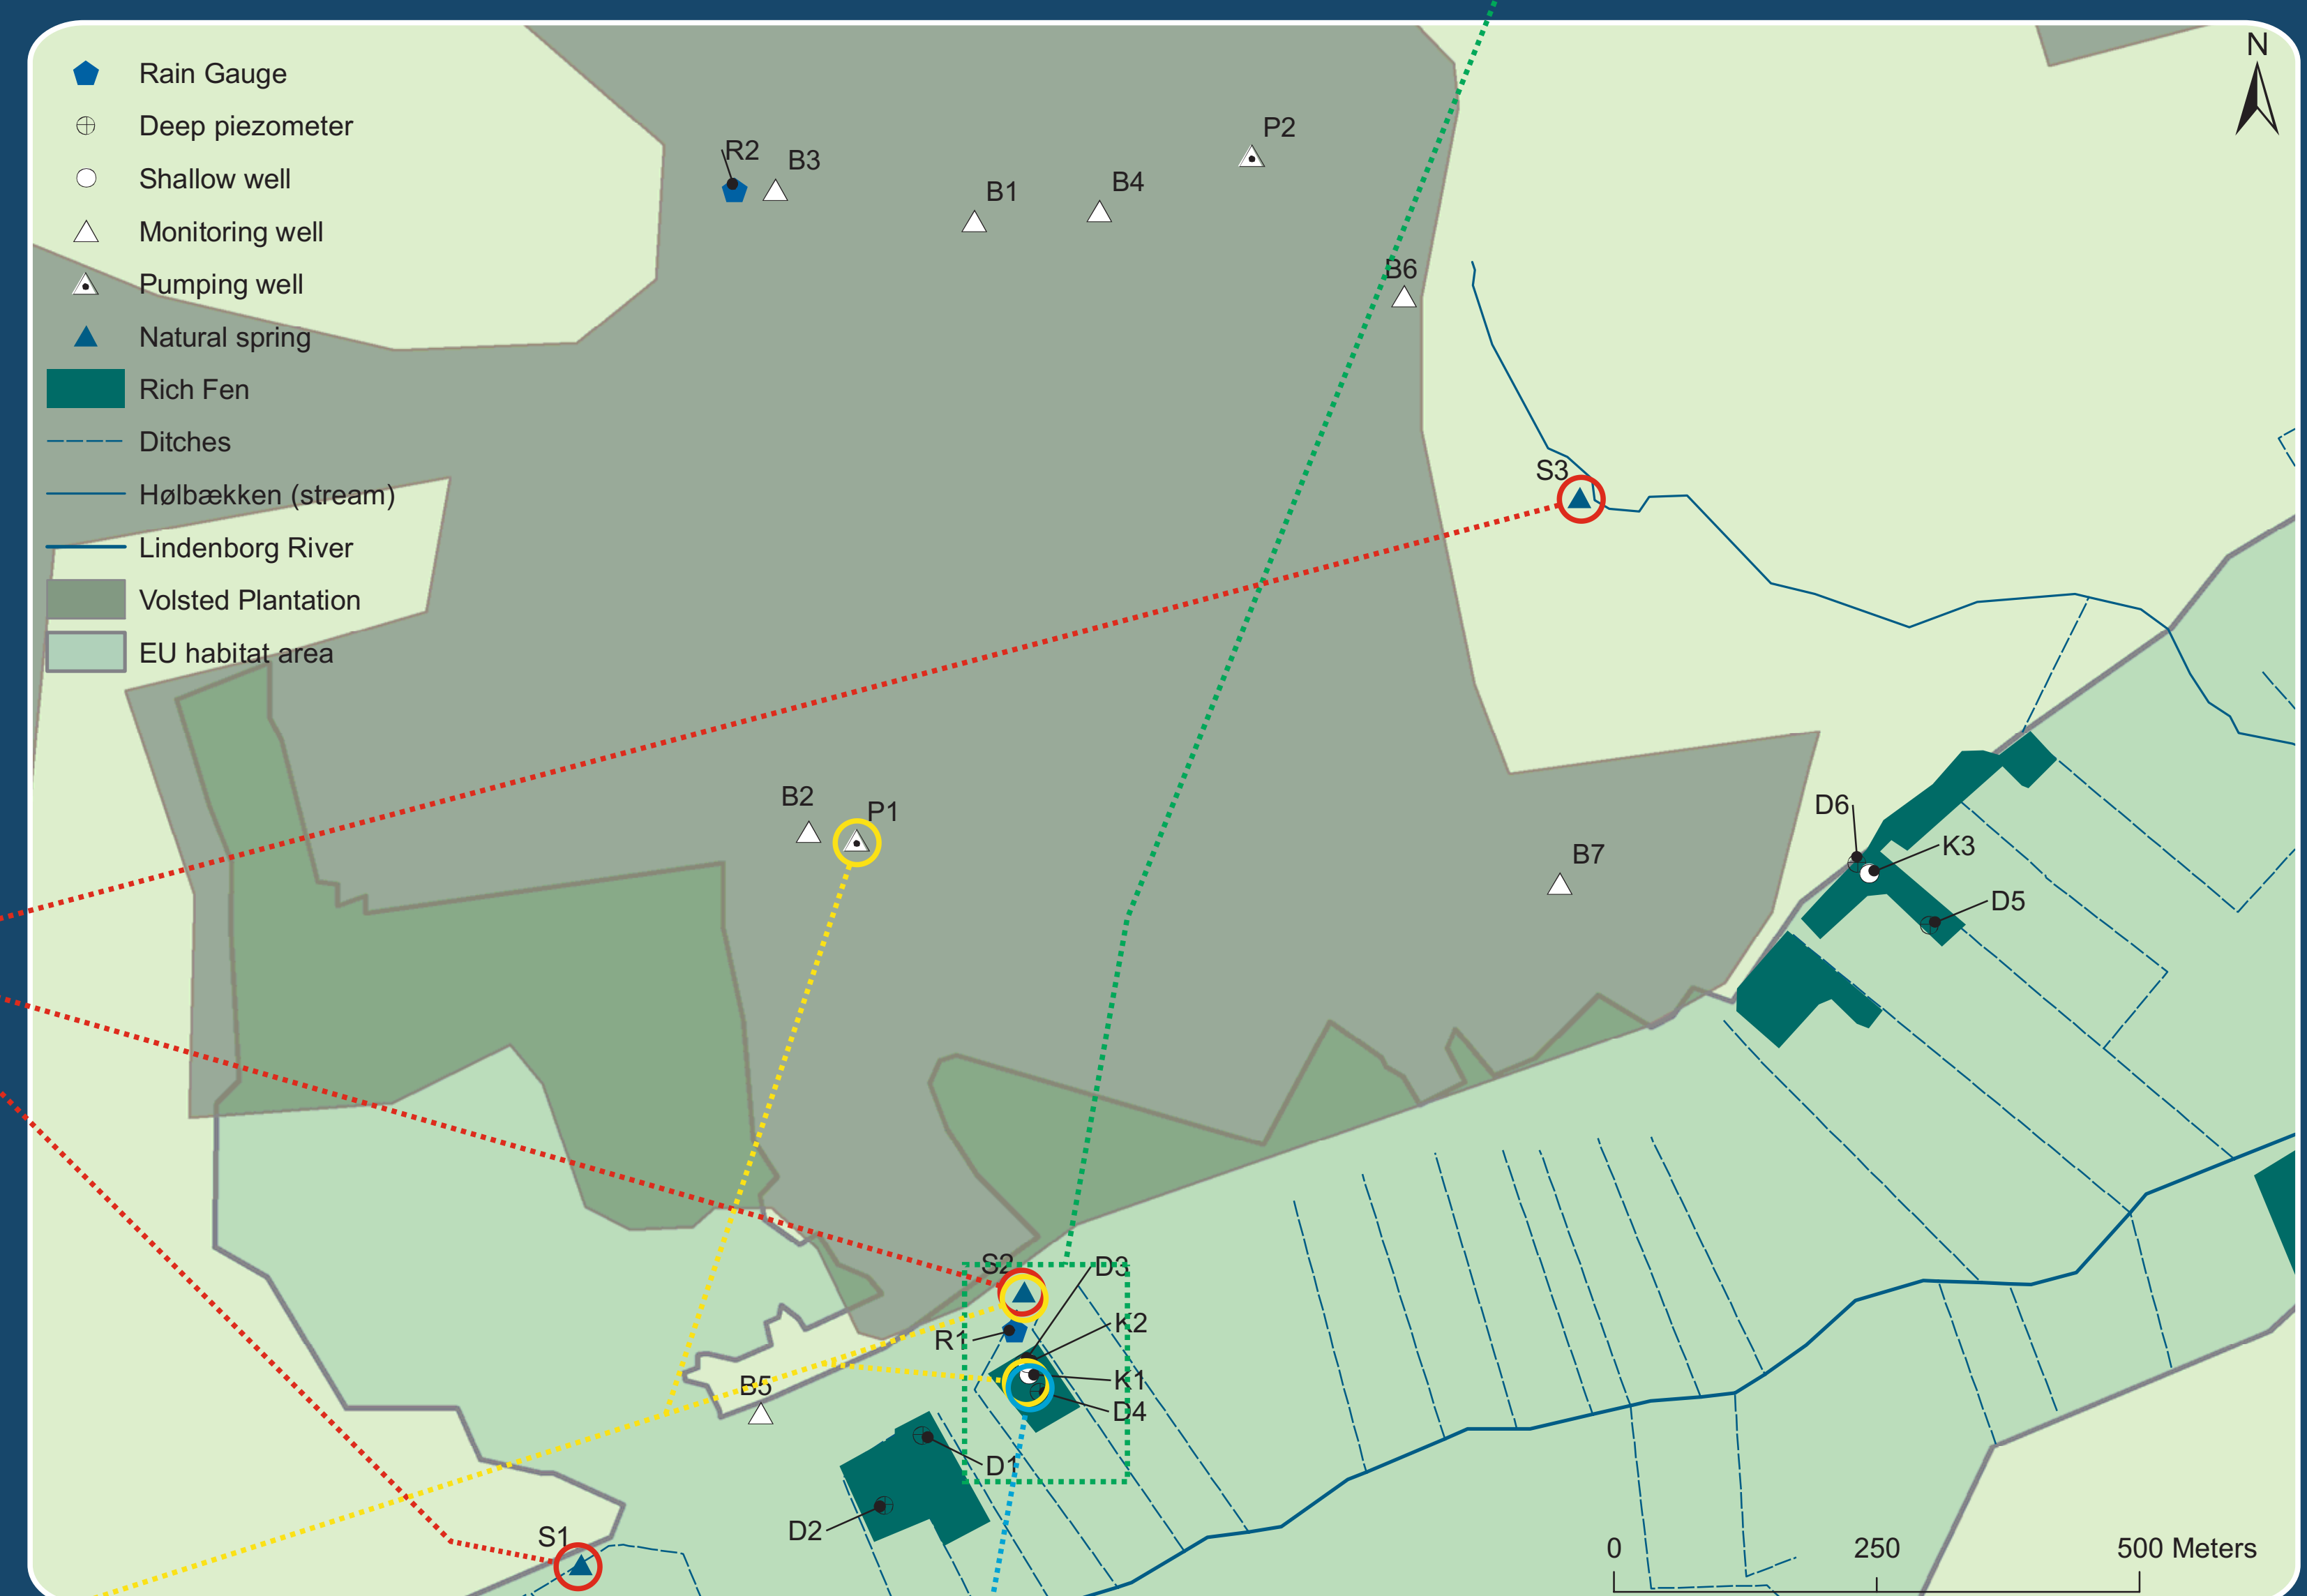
Rain Gauge
Deep piezometer
Shallow well
Monitoring well
Pumping well
Natural spring
Rich Fen
Ditches
Hølbækken (stream)
Lindenborg River
Volsted Plantation
EU habitat area

N

R2 B3
B1 B4
P2
B6
S3
B2 P1
B7
D6
K3
D5
S2 D3
K2
R1
K1
D4
B5
D1
D2
S1

0 250 500 Meters